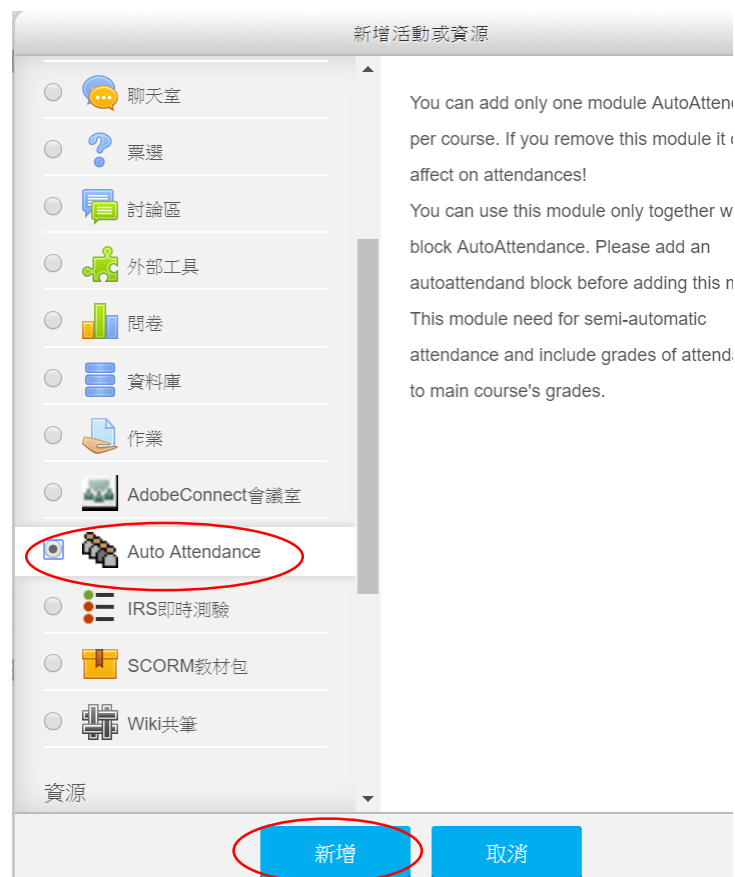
新增活動或資源

聊天室

票選

討論區

外部工具

問卷

資料庫

作業

AdobeConnect會議室

Auto Attendance

IRS即時測驗

SCORM教材包

Wiki共筆

資源

You can add only one module AutoAtten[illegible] per course. If you remove this module it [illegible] affect on attendances!
You can use this module only together w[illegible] block AutoAttendance. Please add an autoattendand block before adding this m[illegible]
This module need for semi-automatic attendance and include grades of attend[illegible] to main course's grades.

新增

取消